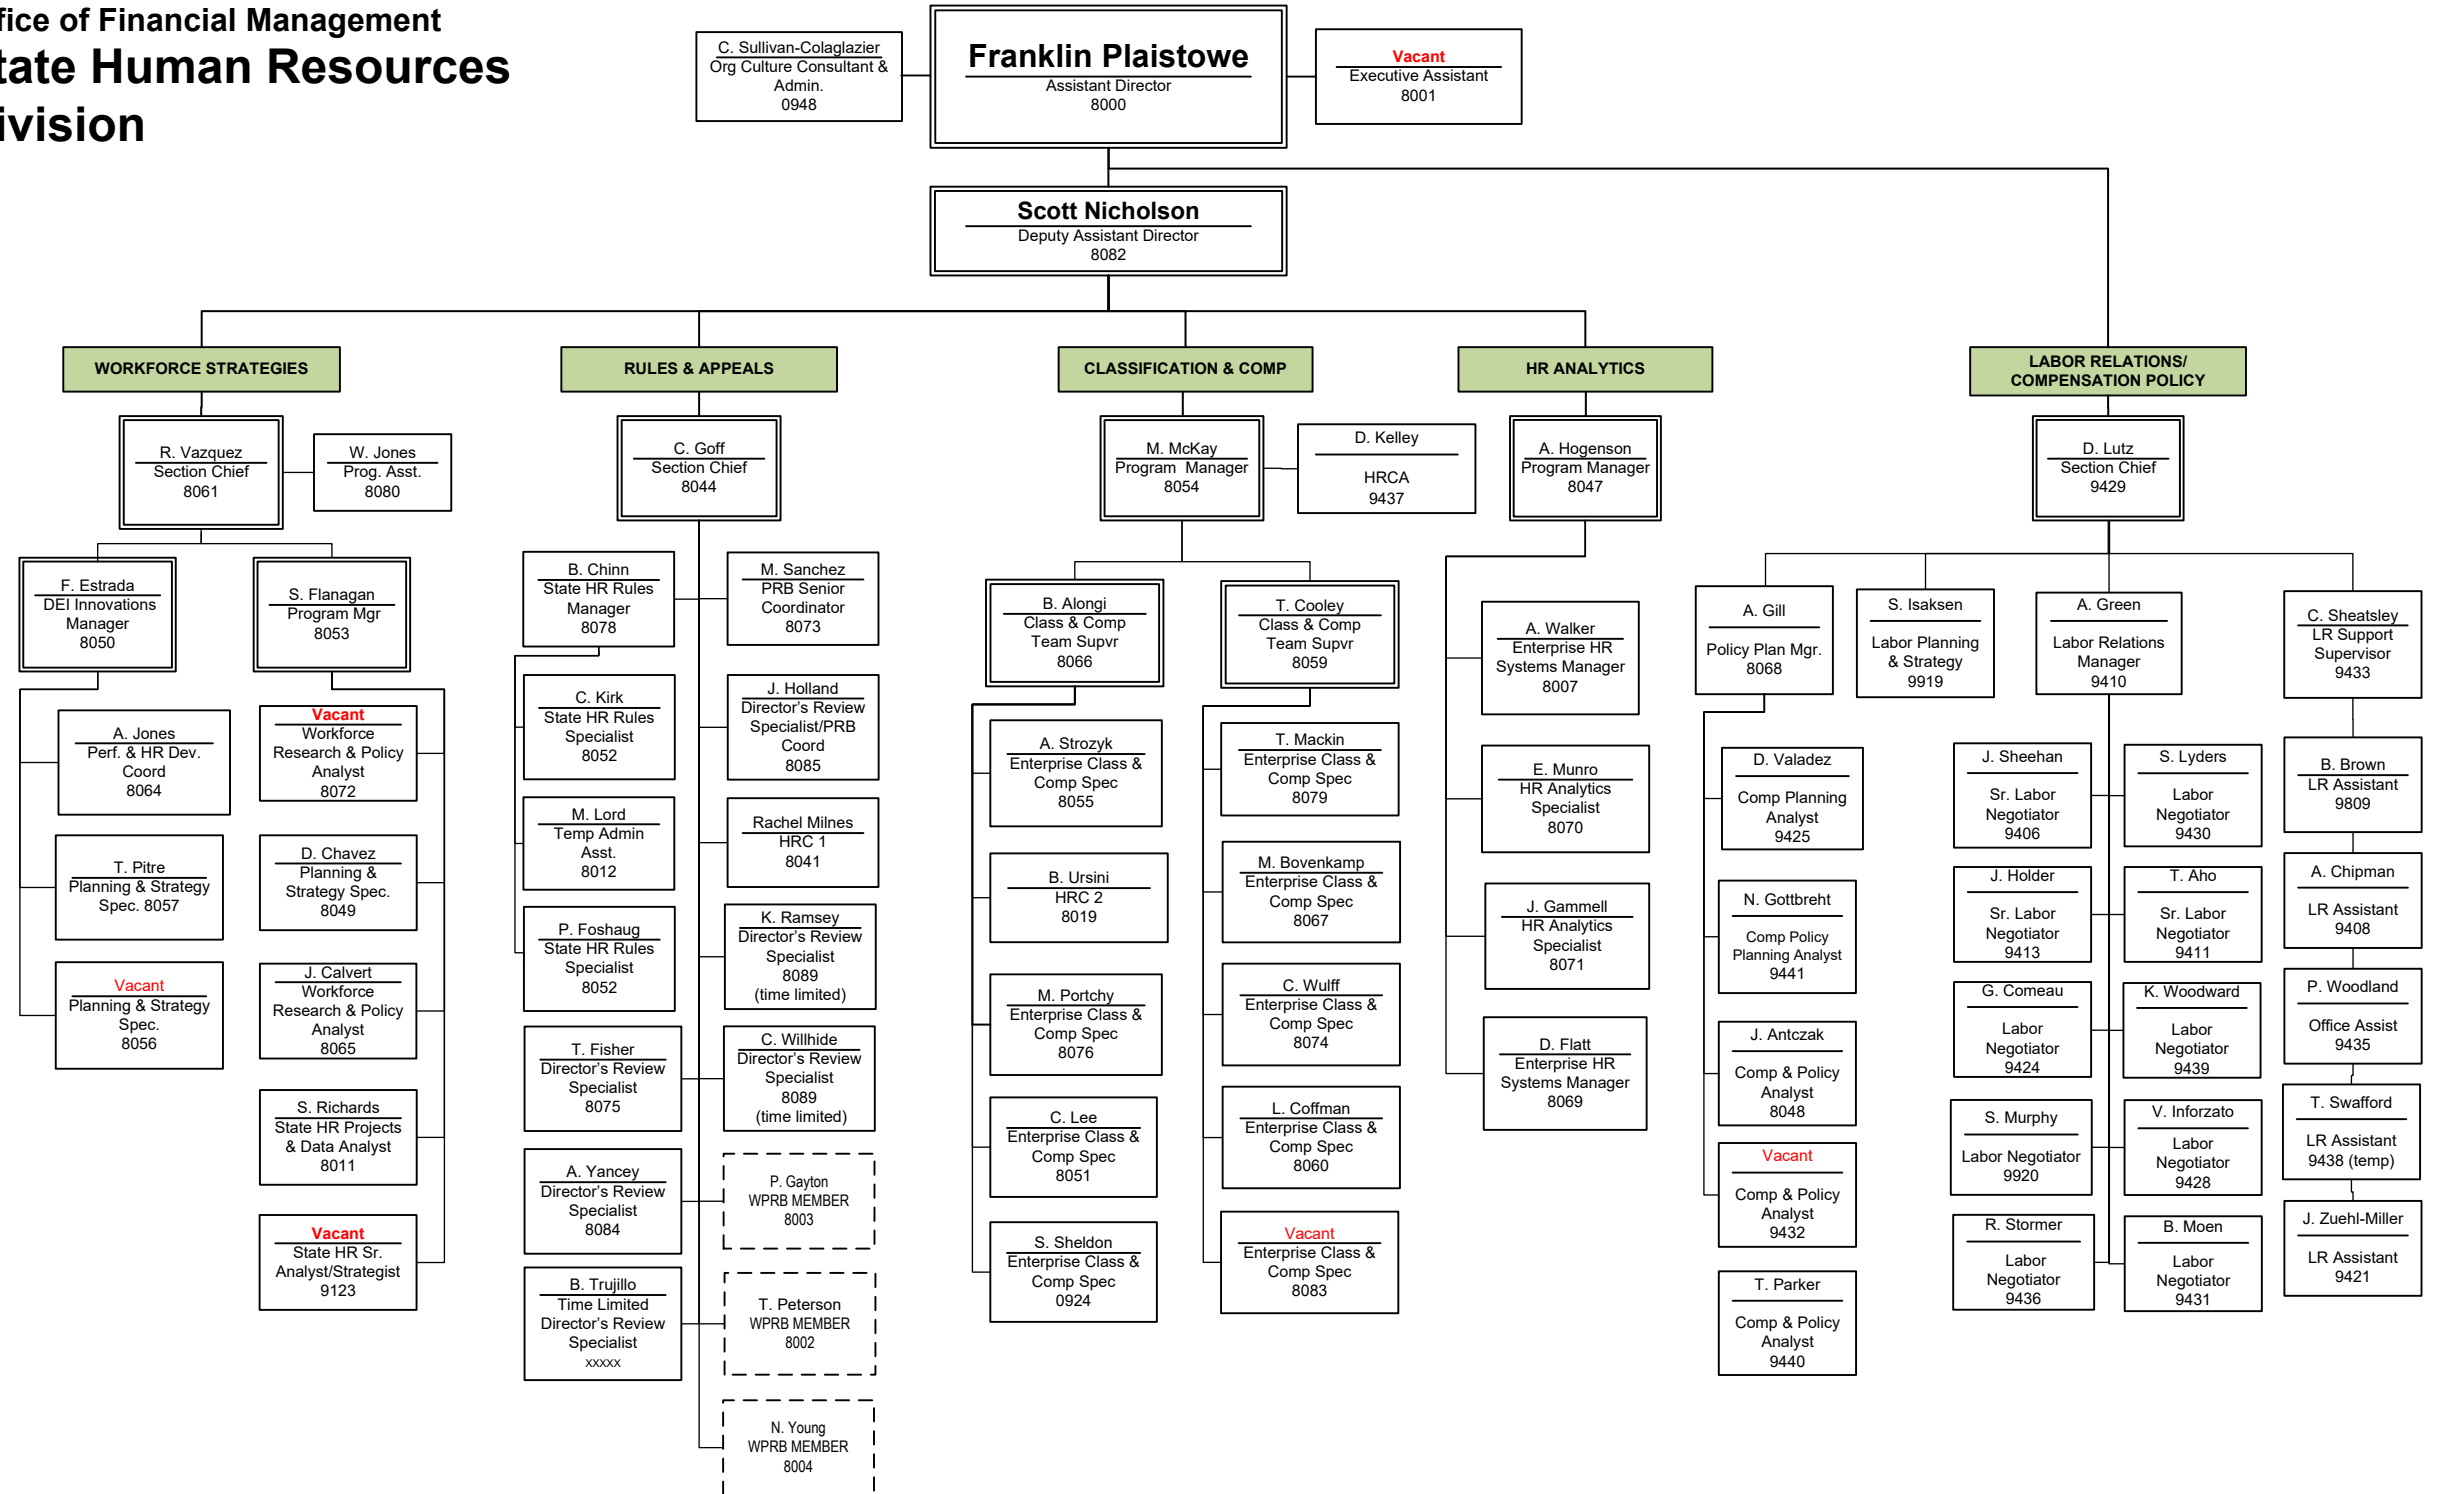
fice of Financial Management
tate Human Resources
ivision

C. Sullivan-Colaglazier
Org Culture Consultant & Admin.
0948

Franklin Plaistowe
Assistant Director
8000

Vacant
Executive Assistant
8001

Scott Nicholson
Deputy Assistant Director
8082

WORKFORCE STRATEGIES

R. Vazquez
Section Chief
8061

W. Jones
Prog. Asst.
8080

F. Estrada
DEI Innovations Manager
8050

S. Flanagan
Program Mgr
8053

A. Jones
Perf. & HR Dev. Coord
8064

T. Pitre
Planning & Strategy Spec. 8057

Vacant
Planning & Strategy Spec.
8056

Vacant
Workforce Research & Policy Analyst
8072

D. Chavez
Planning & Strategy Spec.
8049

J. Calvert
Workforce Research & Policy Analyst
8065

S. Richards
State HR Projects & Data Analyst
8011

Vacant
State HR Sr. Analyst/Strategist
9123

RULES & APPEALS

C. Goff
Section Chief
8044

B. Chinn
State HR Rules Manager
8078

C. Kirk
State HR Rules Specialist
8052

M. Lord
Temp Admin Asst.
8012

P. Foshaug
State HR Rules Specialist
8052

T. Fisher
Director's Review Specialist
8075

A. Yancey
Director's Review Specialist
8084

B. Trujillo
Time Limited Director's Review Specialist
xxxxx

M. Sanchez
PRB Senior Coordinator
8073

J. Holland
Director's Review Specialist/PRB Coord
8085

Rachel Milnes
HRC 1
8041

K. Ramsey
Director's Review Specialist
8089
(time limited)

C. Willhide
Director's Review Specialist
8089
(time limited)

P. Gayton
WPRB MEMBER
8003

T. Peterson
WPRB MEMBER
8002

N. Young
WPRB MEMBER
8004

CLASSIFICATION & COMP

M. McKay
Program Manager
8054

D. Kelley
HRCA
9437

B. Alongi
Class & Comp Team Supvr
8066

A. Strozyk
Enterprise Class & Comp Spec
8055

B. Ursini
HRC 2
8019

M. Portchy
Enterprise Class & Comp Spec
8076

C. Lee
Enterprise Class & Comp Spec
8051

S. Sheldon
Enterprise Class & Comp Spec
0924

T. Cooley
Class & Comp Team Supvr
8059

T. Mackin
Enterprise Class & Comp Spec
8079

M. Bovenkamp
Enterprise Class & Comp Spec
8067

C. Wulff
Enterprise Class & Comp Spec
8074

L. Coffman
Enterprise Class & Comp Spec
8060

Vacant
Enterprise Class & Comp Spec
8083

HR ANALYTICS

A. Hogenson
Program Manager
8047

A. Walker
Enterprise HR Systems Manager
8007

E. Munro
HR Analytics Specialist
8070

J. Gammell
HR Analytics Specialist
8071

D. Flatt
Enterprise HR Systems Manager
8069

LABOR RELATIONS/ COMPENSATION POLICY

D. Lutz
Section Chief
9429

A. Gill
Policy Plan Mgr.
8068

D. Valadez
Comp Planning Analyst
9425

N. Gottbreht
Comp Policy Planning Analyst
9441

J. Antczak
Comp & Policy Analyst
8048

Vacant
Comp & Policy Analyst
9432

T. Parker
Comp & Policy Analyst
9440

S. Isaksen
Labor Planning & Strategy
9919

A. Green
Labor Relations Manager
9410

J. Sheehan
Sr. Labor Negotiator
9406

J. Holder
Sr. Labor Negotiator
9413

G. Comeau
Labor Negotiator
9424

S. Murphy
Labor Negotiator
9920

R. Stormer
Labor Negotiator
9436

S. Lyders
Labor Negotiator
9430

T. Aho
Sr. Labor Negotiator
9411

K. Woodward
Labor Negotiator
9439

V. Inforzato
Labor Negotiator
9428

B. Moen
Labor Negotiator
9431

C. Sheatsley
LR Support Supervisor
9433

B. Brown
LR Assistant
9809

A. Chipman
LR Assistant
9408

P. Woodland
Office Assist
9435

T. Swafford
LR Assistant
9438 (temp)

J. Zuehl-Miller
LR Assistant
9421